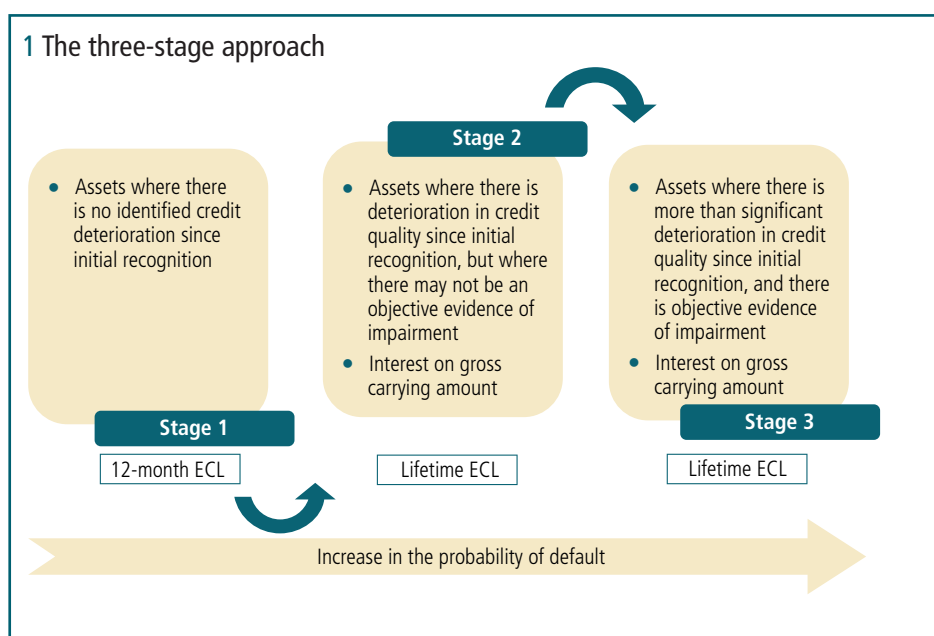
1 The three-stage approach

- Assets where there is no identified credit deterioration since initial recognition

Stage 1

12-month ECL

Stage 2

- Assets where there is deterioration in credit quality since initial recognition, but where there may not be an objective evidence of impairment
- Interest on gross carrying amount

Lifetime ECL

- Assets where there is more than significant deterioration in credit quality since initial recognition, and there is objective evidence of impairment
- Interest on gross carrying amount

Stage 3

Lifetime ECL

Increase in the probability of default